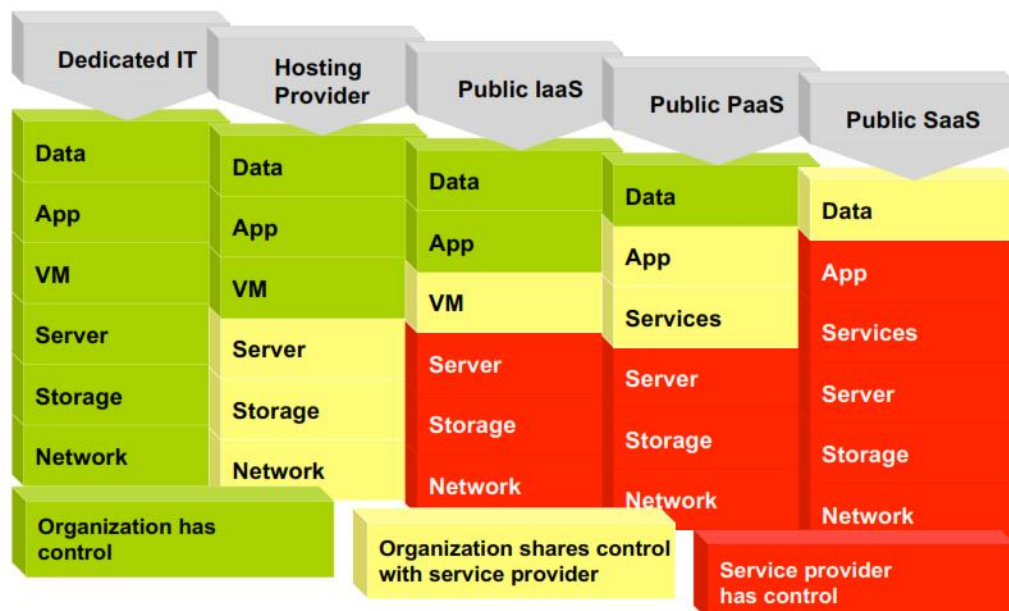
Dedicated IT

Data
App
VM
Server
Storage
Network

Hosting Provider

Data
App
VM
Server
Storage
Network

Public IaaS

Data
App
VM
Server
Storage
Network

Public PaaS

Data
App
Services
Server
Storage
Network

Public SaaS

Data
App
Services
Server
Storage
Network

Organization has control

Organization shares control with service provider

Service provider has control